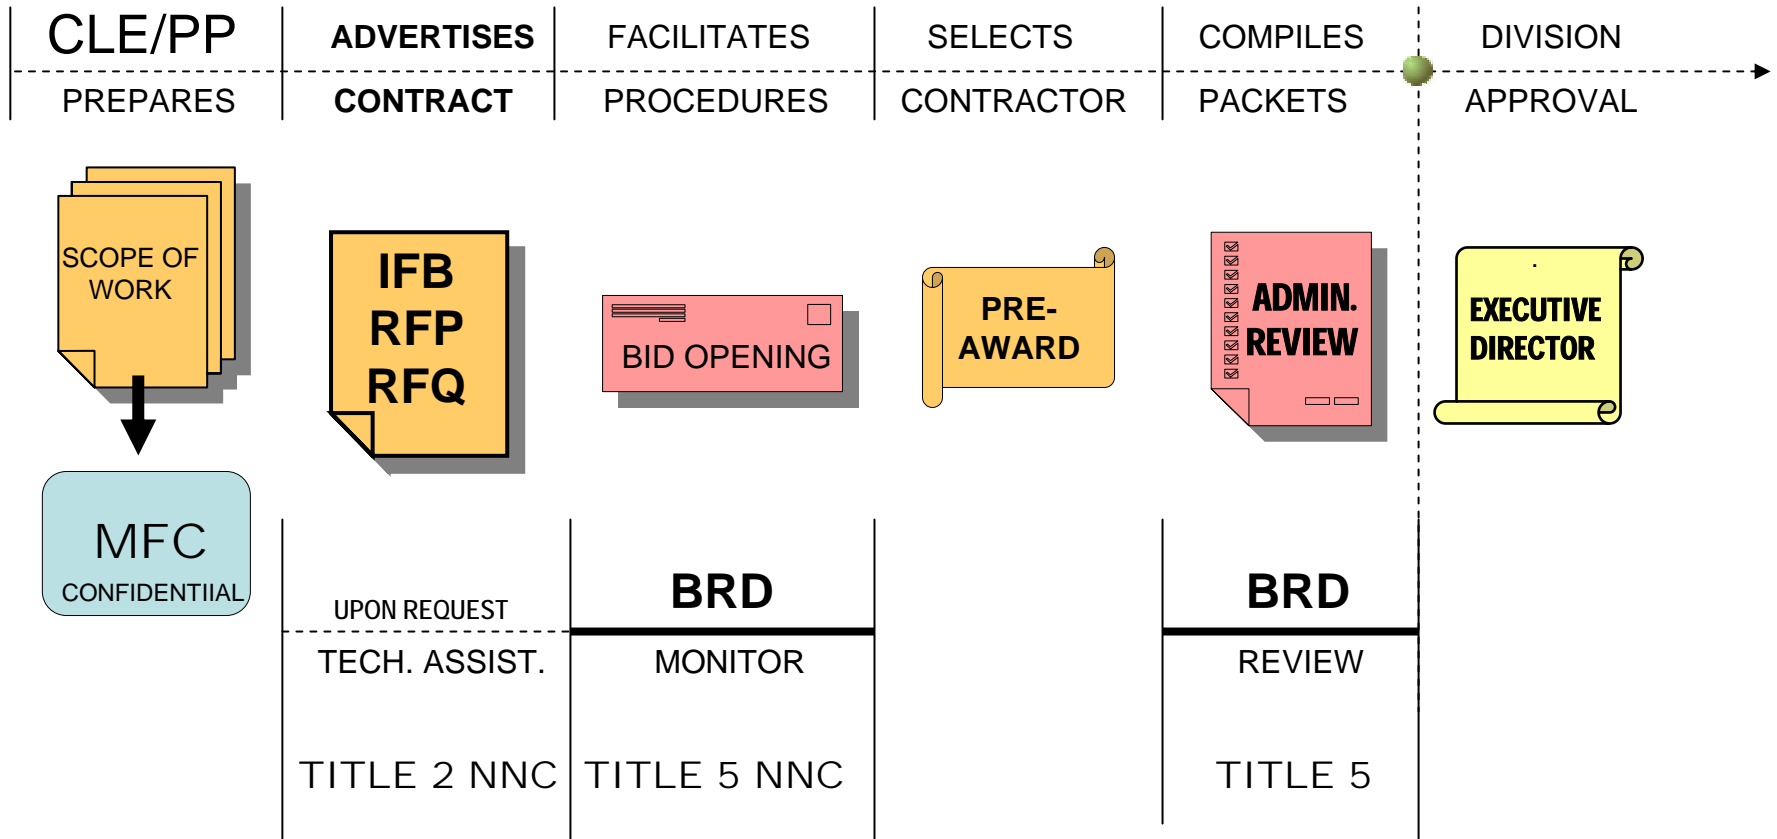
CLE/PP

PREPARES

ADVERTISES

CONTRACT

FACILITATES

PROCEDURES

SELECTS

CONTRACTOR

COMPILES

PACKETS

DIVISION

APPROVAL

SCOPE OF WORK

IFB
RFP
RFQ

BID OPENING

PRE-
AWARD

ADMIN.
REVIEW

EXECUTIVE
DIRECTOR

MFC
CONFIDENTIIAL

UPON REQUEST

TECH. ASSIST.

BRD

MONITOR

BRD

REVIEW

TITLE 2 NNC

TITLE 5 NNC

TITLE 5